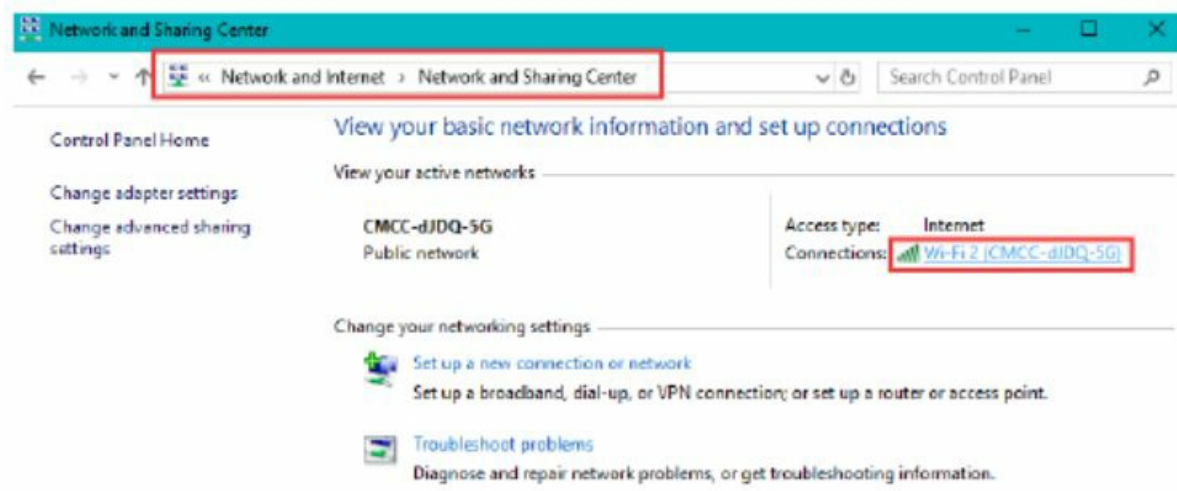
Network and Sharing Center

« Network and Internet › Network and Sharing Center

Search Control Panel

Control Panel Home

Change adapter settings

Change advanced sharing settings

View your basic network information and set up connections

View your active networks

CMCC-dJDQ-5G
Public network

Access type: Internet
Connections: Wi-Fi 2 (CMCC-dJDQ-5G)

Change your networking settings

Set up a new connection or network
Set up a broadband, dial-up, or VPN connection; or set up a router or access point.

Troubleshoot problems
Diagnose and repair network problems, or get troubleshooting information.